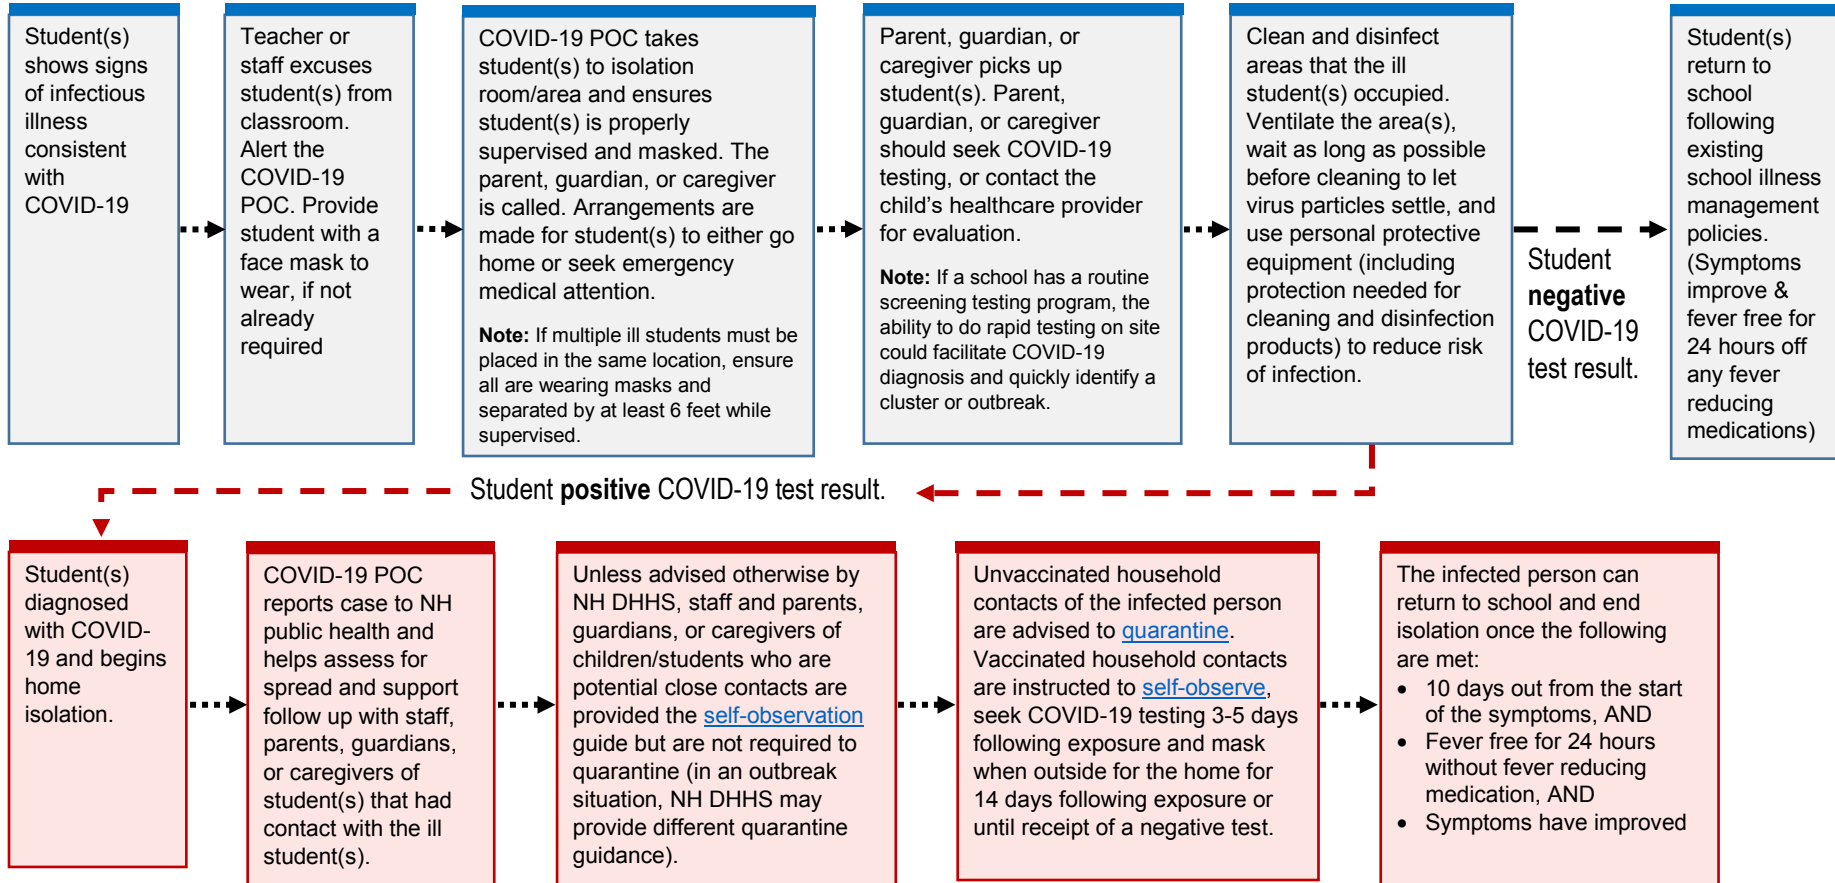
Student(s) shows signs of infectious illness consistent with COVID-19

Teacher or staff excuses student(s) from classroom. Alert the COVID-19 POC. Provide student with a face mask to wear, if not already required

COVID-19 POC takes student(s) to isolation room/area and ensures student(s) is properly supervised and masked. The parent, guardian, or caregiver is called. Arrangements are made for student(s) to either go home or seek emergency medical attention.

**Note:** If multiple ill students must be placed in the same location, ensure all are wearing masks and separated by at least 6 feet while supervised.

Parent, guardian, or caregiver picks up student(s). Parent, guardian, or caregiver should seek COVID-19 testing, or contact the child's healthcare provider for evaluation.

**Note:** If a school has a routine screening testing program, the ability to do rapid testing on site could facilitate COVID-19 diagnosis and quickly identify a cluster or outbreak.

Clean and disinfect areas that the ill student(s) occupied. Ventilate the area(s), wait as long as possible before cleaning to let virus particles settle, and use personal protective equipment (including protection needed for cleaning and disinfection products) to reduce risk of infection.

Student **negative** COVID-19 test result.

Student(s) return to school following existing school illness management policies. (Symptoms improve & fever free for 24 hours off any fever reducing medications)

Student **positive** COVID-19 test result.

Student(s) diagnosed with COVID-19 and begins home isolation.

COVID-19 POC reports case to NH public health and helps assess for spread and support follow up with staff, parents, guardians, or caregivers of student(s) that had contact with the ill student(s).

Unless advised otherwise by NH DHHS, staff and parents, guardians, or caregivers of children/students who are potential close contacts are provided the self-observation guide but are not required to quarantine (in an outbreak situation, NH DHHS may provide different quarantine guidance).

Unvaccinated household contacts of the infected person are advised to quarantine. Vaccinated household contacts are instructed to self-observe, seek COVID-19 testing 3-5 days following exposure and mask when outside for the home for 14 days following exposure or until receipt of a negative test.

The infected person can return to school and end isolation once the following are met:
• 10 days out from the start of the symptoms, AND
• Fever free for 24 hours without fever reducing medication, AND
• Symptoms have improved